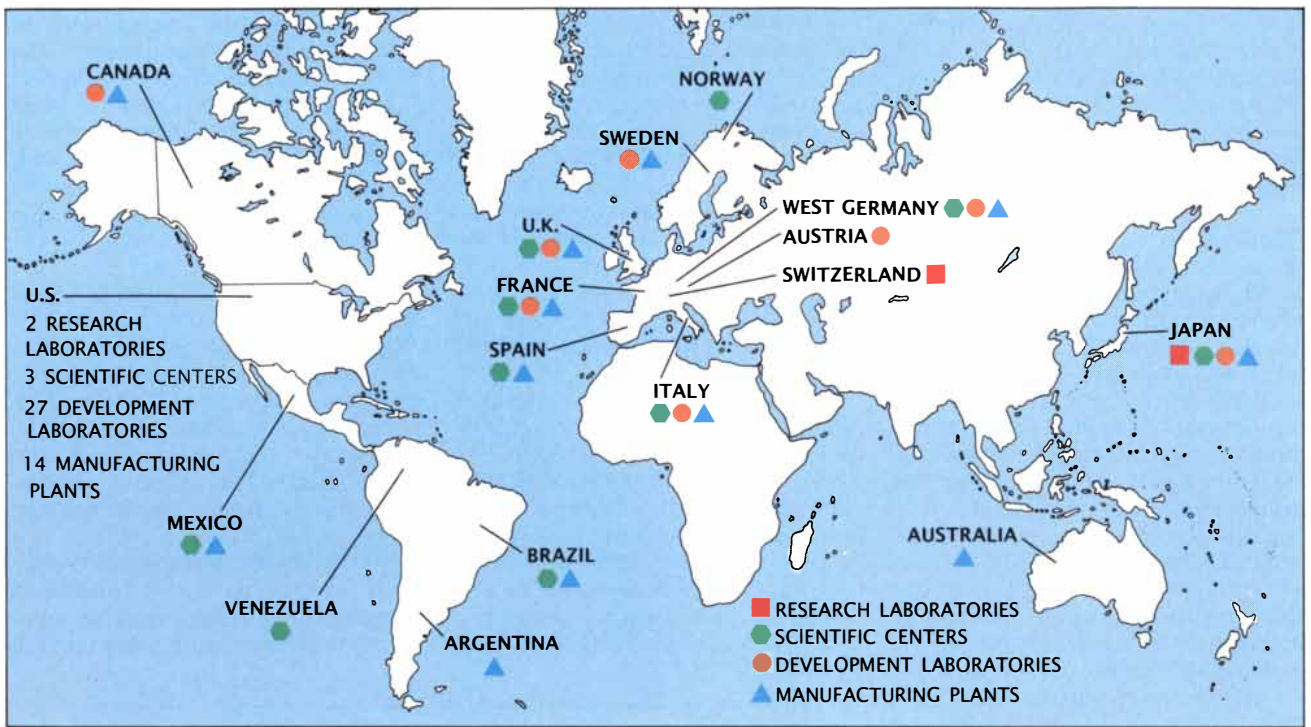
CANADA

NORWAY

SWEDEN

WEST GERMANY

AUSTRIA

U.K.

SWITZERLAND

FRANCE

U.S.
2 RESEARCH LABORATORIES
3 SCIENTIFIC CENTERS
27 DEVELOPMENT LABORATORIES
14 MANUFACTURING PLANTS

SPAIN

JAPAN

ITALY

MEXICO

AUSTRALIA

BRAZIL

VENEZUELA

ARGENTINA

RESEARCH LABORATORIES
SCIENTIFIC CENTERS
DEVELOPMENT LABORATORIES
MANUFACTURING PLANTS